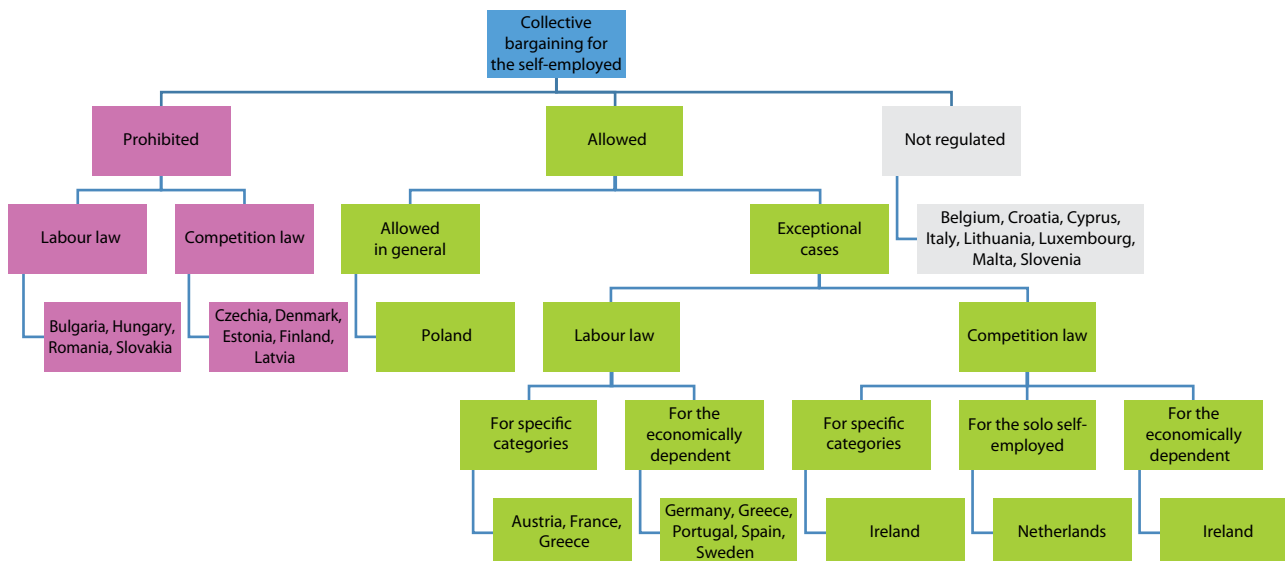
Collective bargaining for the self-employed

Prohibited

Allowed

Not regulated

Labour law

Competition law

Allowed in general

Exceptional cases

Belgium, Croatia, Cyprus, Italy, Lithuania, Luxembourg, Malta, Slovenia

Bulgaria, Hungary, Romania, Slovakia

Czechia, Denmark, Estonia, Finland, Latvia

Poland

Labour law

Competition law

For specific categories

For the economically dependent

For specific categories

For the solo self-employed

For the economically dependent

Austria, France, Greece

Germany, Greece, Portugal, Spain, Sweden

Ireland

Netherlands

Ireland